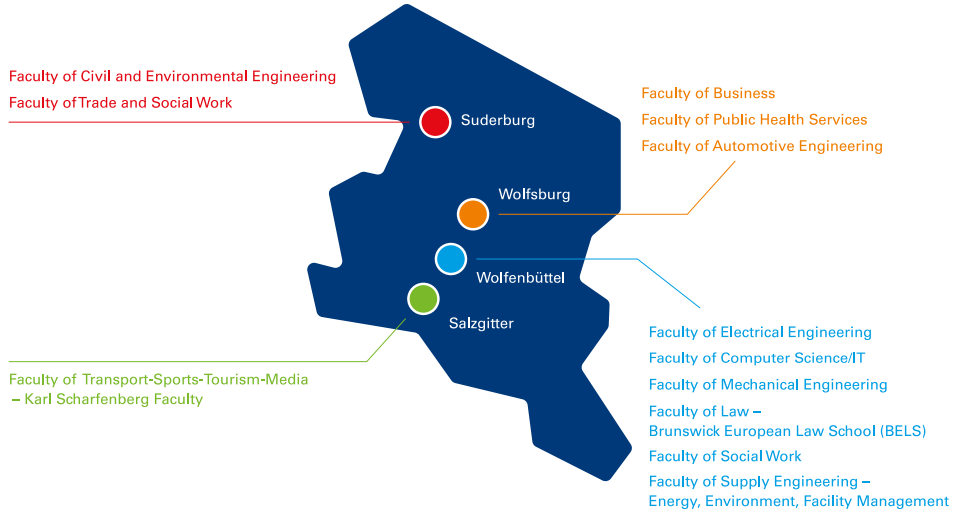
Faculty of Civil and Environmental Engineering
Faculty of Trade and Social Work

Suderburg

Faculty of Business
Faculty of Public Health Services
Faculty of Automotive Engineering

Wolfsburg

Wolfenbüttel

Salzgitter

Faculty of Electrical Engineering
Faculty of Computer Science/IT
Faculty of Mechanical Engineering
Faculty of Law – Brunswick European Law School (BELS)
Faculty of Social Work
Faculty of Supply Engineering – Energy, Environment, Facility Management

Faculty of Transport-Sports-Tourism-Media – Karl Scharfenberg Faculty